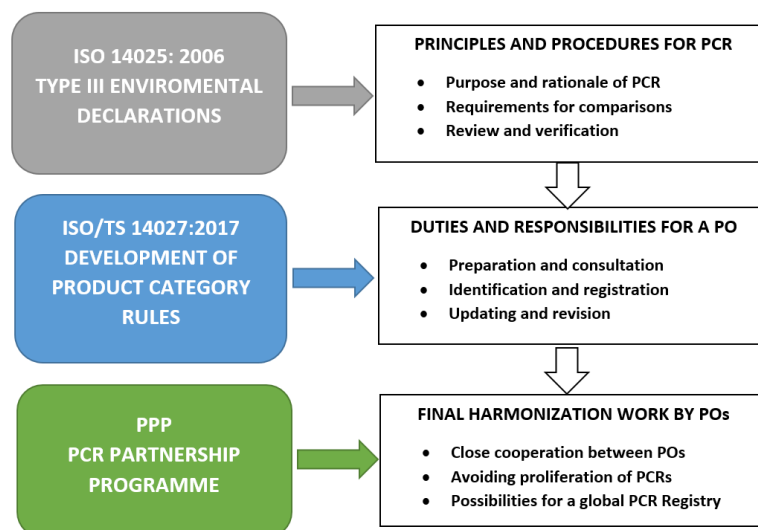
ISO 14025: 2006
TYPE III ENVIROMENTAL DECLARATIONS

PRINCIPLES AND PROCEDURES FOR PCR

- Purpose and rationale of PCR
- Requirements for comparisons
- Review and verification

ISO/TS 14027:2017
DEVELOPMENT OF PRODUCT CATEGORY RULES

DUTIES AND RESPONSIBILITIES FOR A PO

- Preparation and consultation
- Identification and registration
- Updating and revision

PPP
PCR PARTNERSHIP PROGRAMME

FINAL HARMONIZATION WORK BY POs

- Close cooperation between POs
- Avoiding proliferation of PCRs
- Possibilities for a global PCR Registry